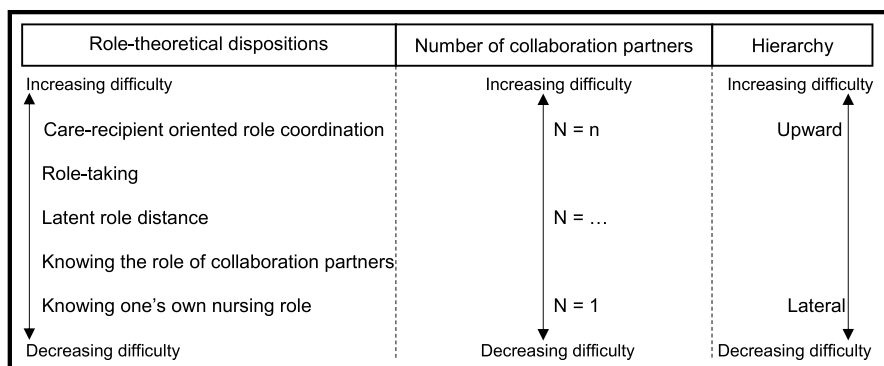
| Role-theoretical dispositions | Number of collaboration partners | Hierarchy |
|---|---|---|
| Increasing difficulty | Increasing difficulty | Increasing difficulty |
| Care-recipient oriented role coordination | N = n | Upward |
| Role-taking | | |
| Latent role distance | N = … | |
| Knowing the role of collaboration partners | | |
| Knowing one's own nursing role | N = 1 | Lateral |
| Decreasing difficulty | Decreasing difficulty | Decreasing difficulty |